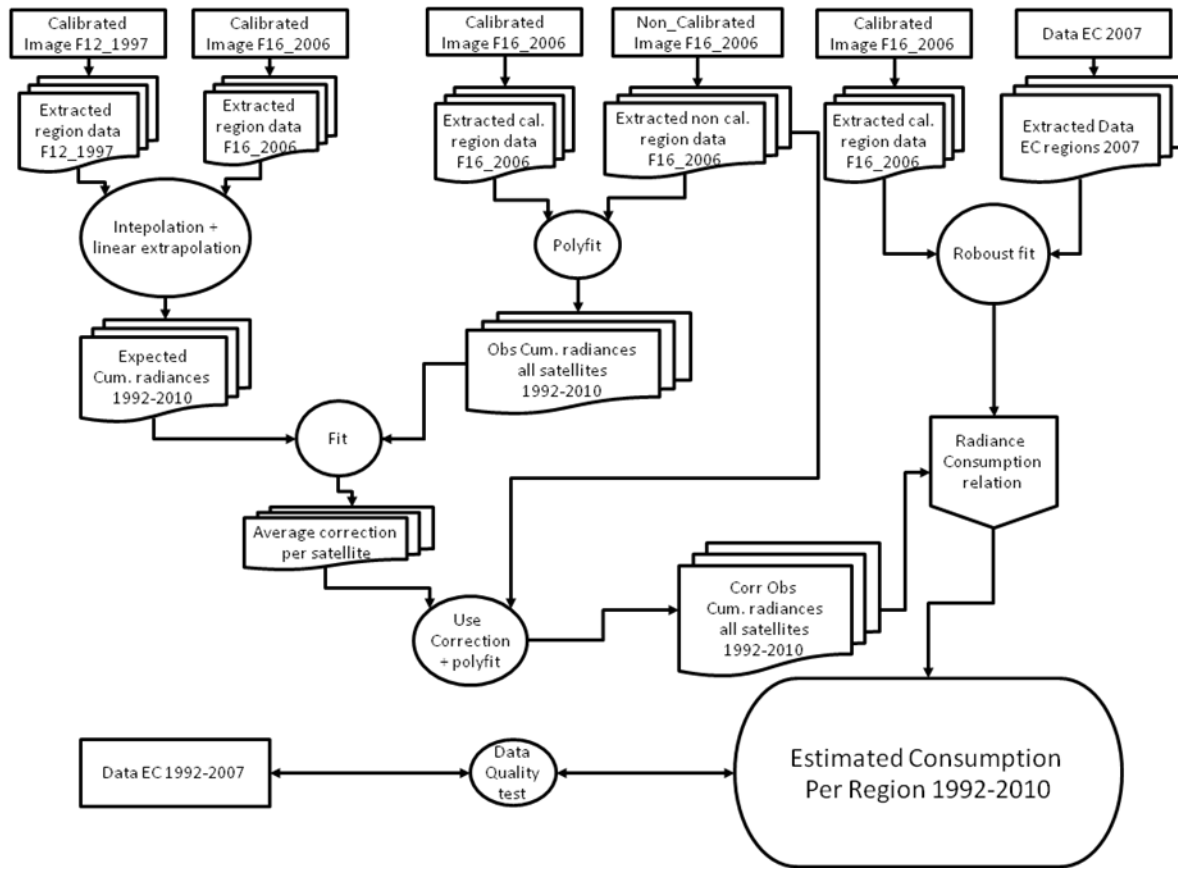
Calibrated Image F12_1997

Calibrated Image F16_2006

Calibrated Image F16_2006

Non_Calibrated Image F16_2006

Calibrated Image F16_2006

Data EC 2007

Extracted region data F12_1997

Extracted region data F16_2006

Extracted cal. region data F16_2006

Extracted non cal. region data F16_2006

Extracted cal. region data F16_2006

Extracted Data EC regions 2007

Intepolation + linear extrapolation

Polyfit

Roboust fit

Expected Cum. radiances 1992-2010

Obs Cum. radiances all satellites 1992-2010

Fit

Radiance Consumption relation

Average correction per satellite

Use Correction + polyfit

Corr Obs Cum. radiances all satellites 1992-2010

Data EC 1992-2007

Data Quality test

Estimated Consumption Per Region 1992-2010